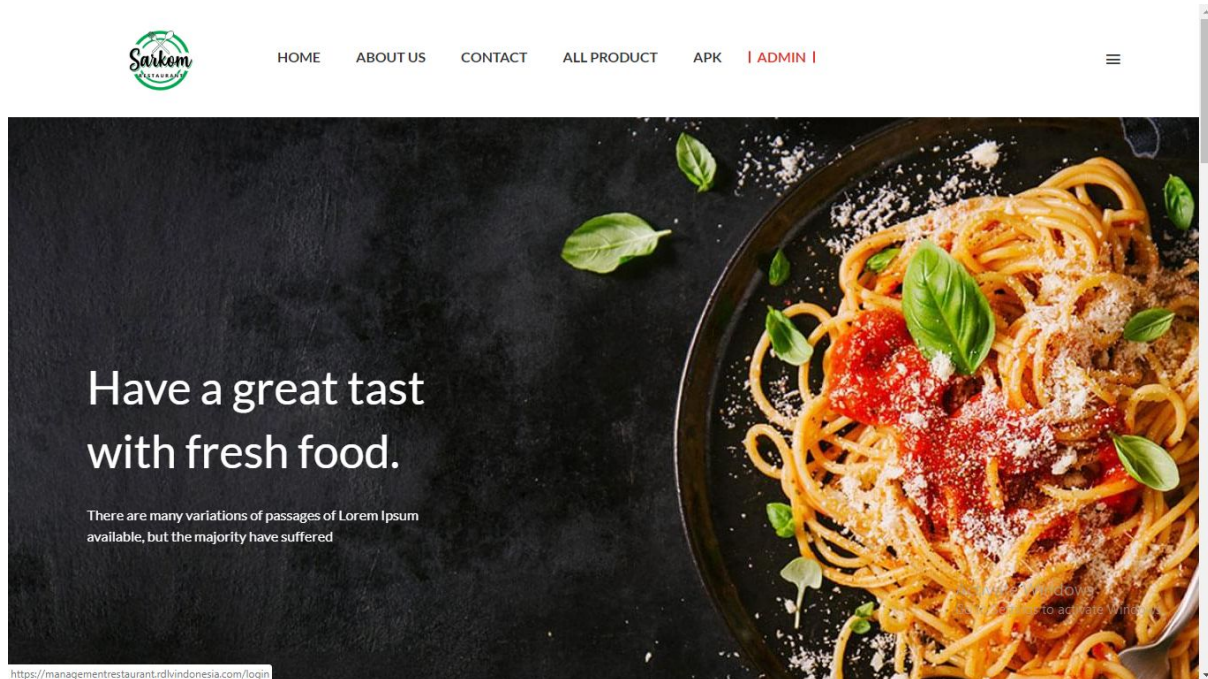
Sarkom
RESTAURANT

HOME ABOUT US CONTACT ALL PRODUCT APK | ADMIN |

Have a great tast with fresh food.

There are many variations of passages of Lorem Ipsum available, but the majority have suffered

Activate Windows
Go to Settings to activate Windows.

https://managementrestaurant.rdlvindonesia.com/login